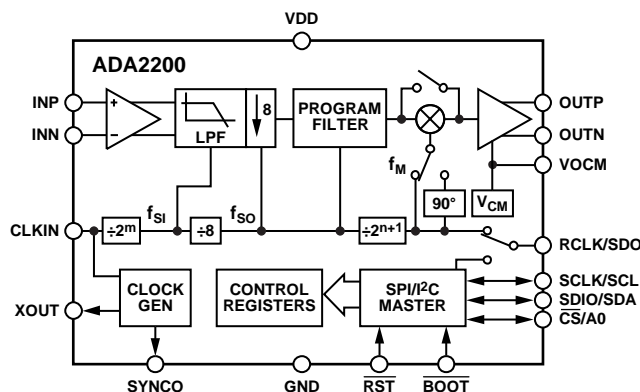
VDD

ADA2200

INP
INN
+
−
LPF
8
PROGRAM FILTER
OUTP
OUTN
VOCM
$f_M$
90°
$V_{CM}$
CLKIN
$\div 2^m$
$f_{SI}$
$\div 8$
$f_{SO}$
$\div 2^{n+1}$
RCLK/SDO
CLOCK GEN
CONTROL REGISTERS
SPI/I²C MASTER
SCLK/SCL
$\overline{SDIO}$/SDA
$\overline{CS}$/A0
XOUT
SYNCO
GND
$\overline{RST}$
$\overline{BOOT}$